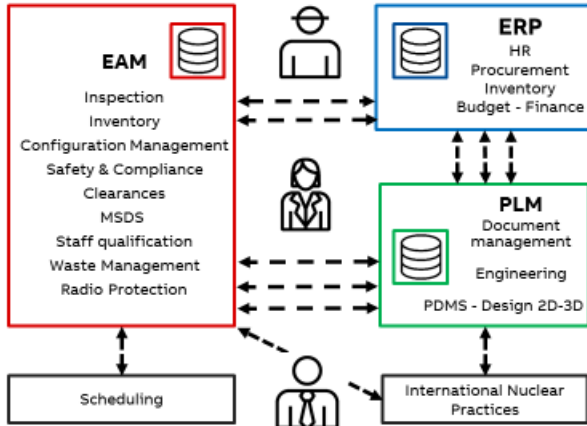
EAM

Inspection
Inventory
Configuration Management
Safety & Compliance
Clearances
MSDS
Staff qualification
Waste Management
Radio Protection

ERP

HR
Procurement
Inventory
Budget - Finance

PLM

Document management

Engineering

PDMS - Design 2D-3D

Scheduling

International Nuclear Practices